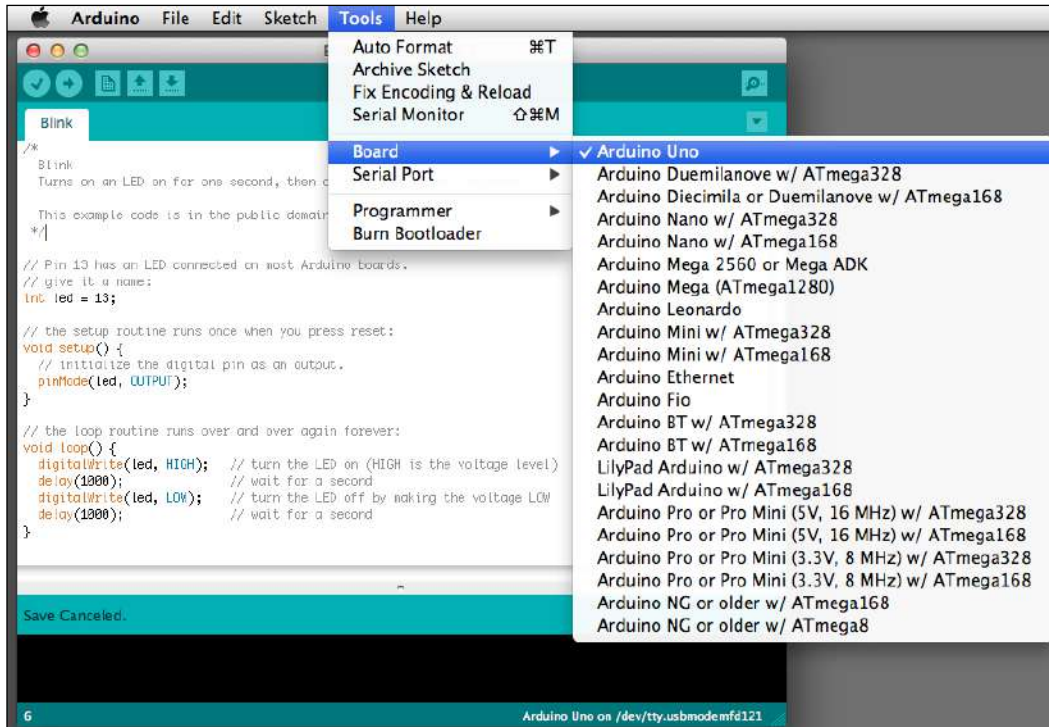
Arduino File Edit Sketch Tools Help

Auto Format ⌘T
Archive Sketch
Fix Encoding & Reload
Serial Monitor ⇧⌘M

Board ▶
Serial Port ▶

Programmer ▶
Burn Bootloader

✓ Arduino Uno
Arduino Duemilanove w/ ATmega328
Arduino Diecimila or Duemilanove w/ ATmega168
Arduino Nano w/ ATmega328
Arduino Nano w/ ATmega168
Arduino Mega 2560 or Mega ADK
Arduino Mega (ATmega1280)
Arduino Leonardo
Arduino Mini w/ ATmega328
Arduino Mini w/ ATmega168
Arduino Ethernet
Arduino Fio
Arduino BT w/ ATmega328
Arduino BT w/ ATmega168
LilyPad Arduino w/ ATmega328
LilyPad Arduino w/ ATmega168
Arduino Pro or Pro Mini (5V, 16 MHz) w/ ATmega328
Arduino Pro or Pro Mini (5V, 16 MHz) w/ ATmega168
Arduino Pro or Pro Mini (3.3V, 8 MHz) w/ ATmega328
Arduino Pro or Pro Mini (3.3V, 8 MHz) w/ ATmega168
Arduino NG or older w/ ATmega168
Arduino NG or older w/ ATmega8

Blink

/*
Blink
Turns on an LED on for one second, then c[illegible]

This example code is in the public domai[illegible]
*/

// Pin 13 has an LED connected on most Arduino boards.
// give it a name:
int led = 13;

// the setup routine runs once when you press reset:
void setup() {
// initialize the digital pin as an output.
pinMode(led, OUTPUT);
}

// the loop routine runs over and over again forever:
void loop() {
digitalWrite(led, HIGH); // turn the LED on (HIGH is the voltage level)
delay(1000); // wait for a second
digitalWrite(led, LOW); // turn the LED off by making the voltage LOW
delay(1000); // wait for a second
}

Save Canceled.

6

Arduino Uno on /dev/tty.usbmodemfd121